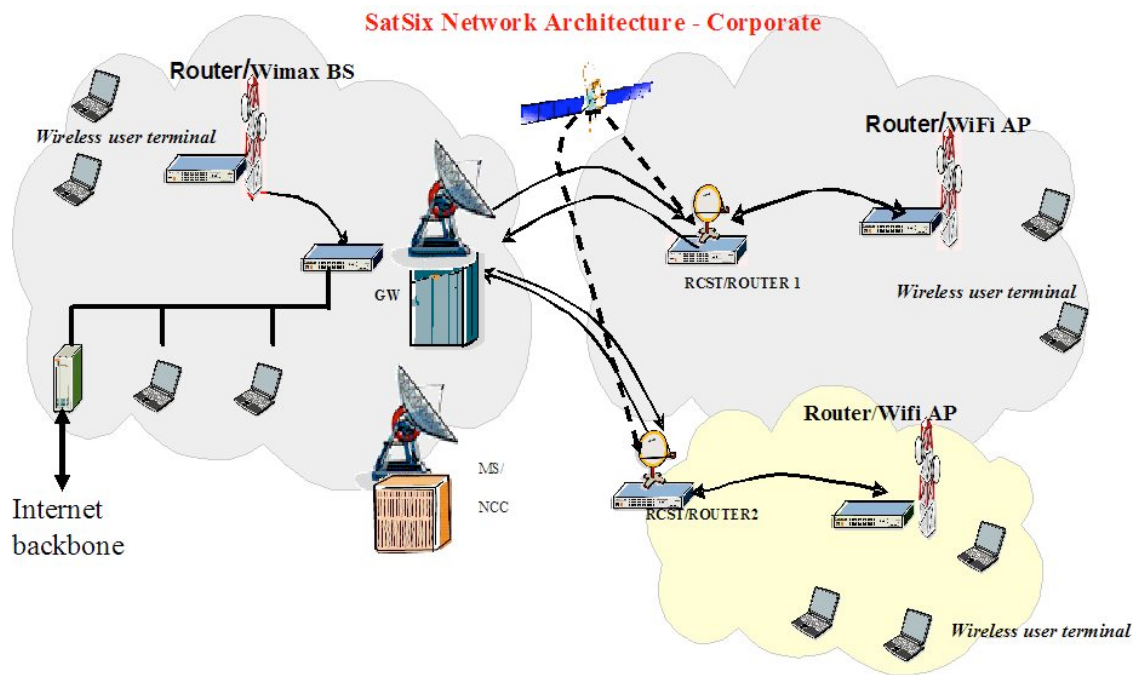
SatSix Network Architecture - Corporate

Router/Wimax BS

Wireless user terminal

GW

Internet backbone

MS/

NCC

Router/WiFi AP

RCST/ROUTER 1

Wireless user terminal

Router/Wifi AP

RCST/ROUTER2

Wireless user terminal